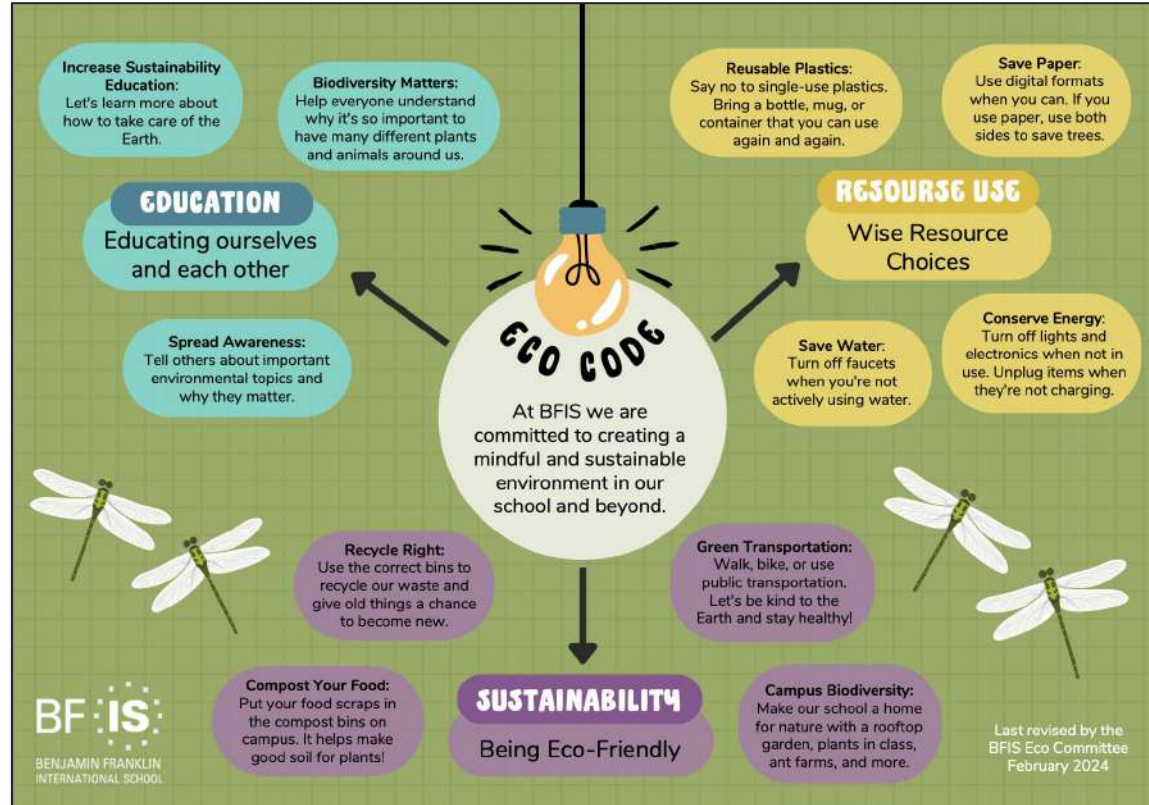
Increase Sustainability Education:
Let's learn more about how to take care of the Earth.

Biodiversity Matters:
Help everyone understand why it's so important to have many different plants and animals around us.

EDUCATION
Educating ourselves and each other

Spread Awareness:
Tell others about important environmental topics and why they matter.

Reusable Plastics:
Say no to single-use plastics. Bring a bottle, mug, or container that you can use again and again.

Save Paper:
Use digital formats when you can. If you use paper, use both sides to save trees.

RESOURSE USE
Wise Resource Choices

Save Water:
Turn off faucets when you're not actively using water.

Conserve Energy:
Turn off lights and electronics when not in use. Unplug items when they're not charging.

ECO CODE

At BFIS we are committed to creating a mindful and sustainable environment in our school and beyond.

Recycle Right:
Use the correct bins to recycle our waste and give old things a chance to become new.

Green Transportation:
Walk, bike, or use public transportation. Let's be kind to the Earth and stay healthy!

Compost Your Food:
Put your food scraps in the compost bins on campus. It helps make good soil for plants!

SUSTAINABILITY
Being Eco-Friendly

Campus Biodiversity:
Make our school a home for nature with a rooftop garden, plants in class, ant farms, and more.

BF IS
BENJAMIN FRANKLIN INTERNATIONAL SCHOOL

Last revised by the BFIS Eco Committee February 2024